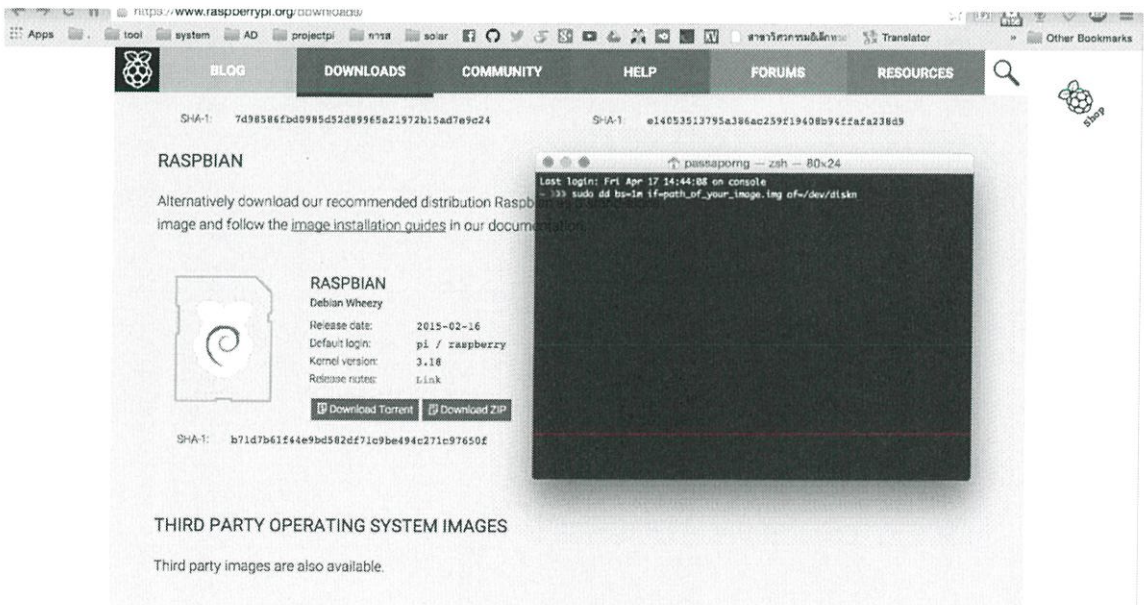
https://www.raspberrypi.org/downloads/

Apps tool system AD projectpi การ solar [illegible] Translator Other Bookmarks

BLOG DOWNLOADS COMMUNITY HELP FORUMS RESOURCES

shop

SHA-1: 7d98586fbd0985d52d89965a21972b15ad7e9c24 SHA-1: e14053513795a386ac259f19408b94ffafa238d9

RASPBIAN

Alternatively download our recommended distribution Raspb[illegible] image and follow the image installation guides in our docum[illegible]

passapornq — zsh — 80×24

Last login: Fri Apr 17 14:44:08 on console
~ >>> sudo dd bs=1m if=path_of_your_image.img of=/dev/diskn

RASPBIAN
Debian Wheezy

| Release date: | 2015-02-16 |
|---|---|
| Default login: | pi / raspberry |
| Kernel version: | 3.18 |
| Release notes: | Link |

Download Torrent Download ZIP

SHA-1: b71d7b61f44e9bd582df71c9be494c271c97650f

THIRD PARTY OPERATING SYSTEM IMAGES

Third party images are also available.